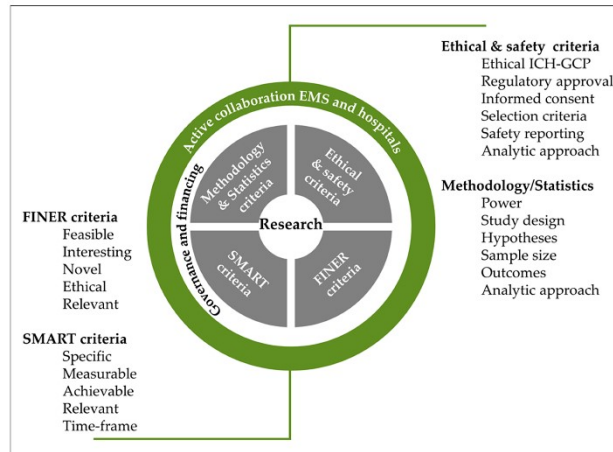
Active collaboration EMS and hospitals

Governance and financing

Methodology & Statistics criteria

Ethical & safety criteria

Research

SMART criteria

FINER criteria

Ethical & safety criteria
Ethical ICH-GCP
Regulatory approval
Informed consent
Selection criteria
Safety reporting
Analytic approach

Methodology/Statistics
Power
Study design
Hypotheses
Sample size
Outcomes
Analytic approach

FINER criteria
Feasible
Interesting
Novel
Ethical
Relevant

SMART criteria
Specific
Measurable
Achievable
Relevant
Time-frame